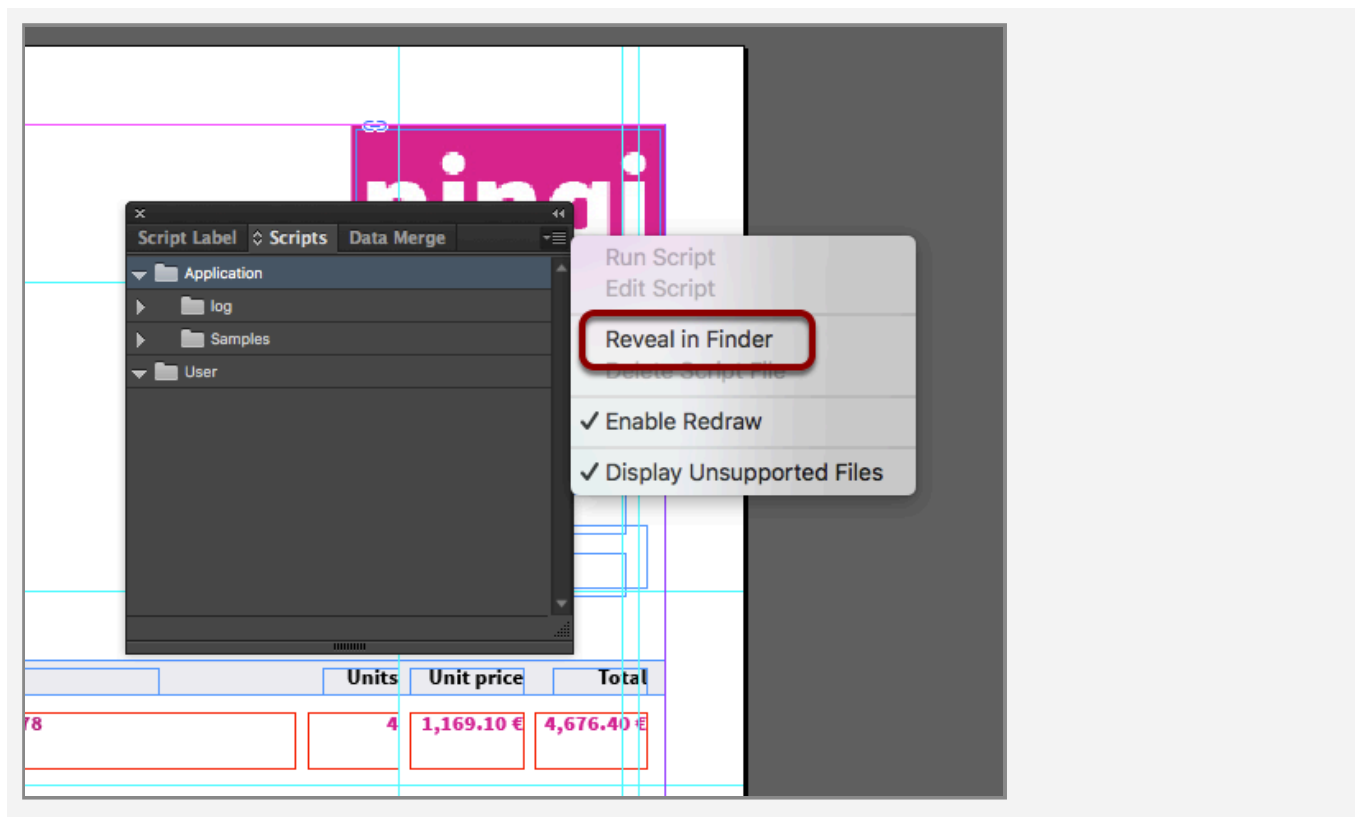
Script Label
Scripts
Data Merge

Application
log
Samples
User

Run Script
Edit Script
Reveal in Finder
Delete Script File
✓ Enable Redraw
✓ Display Unsupported Files

Units
Unit price
Total
78
4
1,169.10 €
4,676.40 €